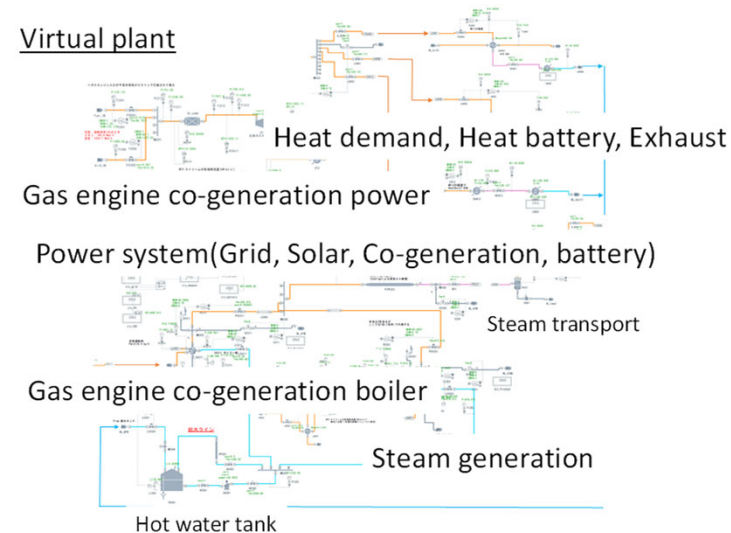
Virtual plant

Heat demand, Heat battery, Exhaust

Gas engine co-generation power

Power system(Grid, Solar, Co-generation, battery)

Steam transport

Gas engine co-generation boiler

Steam generation

Hot water tank